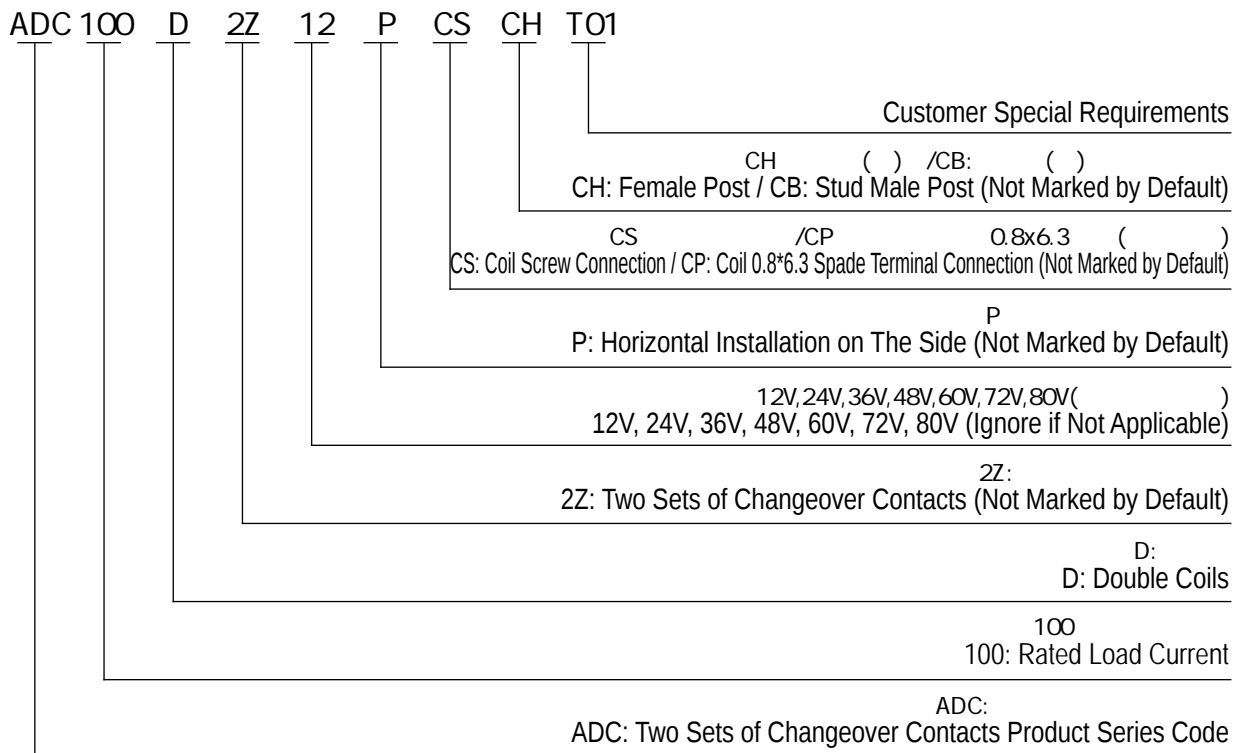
ADC 100 D 2Z 12 P CS CH T01

Customer Special Requirements

CH ( ) /CB: ( )
CH: Female Post / CB: Stud Male Post (Not Marked by Default)

CS /CP 0.8x6.3 ( )
CS: Coil Screw Connection / CP: Coil 0.8*6.3 Spade Terminal Connection (Not Marked by Default)

P
P: Horizontal Installation on The Side (Not Marked by Default)

12V,24V,36V,48V,60V,72V,80V( )
12V, 24V, 36V, 48V, 60V, 72V, 80V (Ignore if Not Applicable)

2Z:
2Z: Two Sets of Changeover Contacts (Not Marked by Default)

D:
D: Double Coils

100
100: Rated Load Current

ADC:
ADC: Two Sets of Changeover Contacts Product Series Code